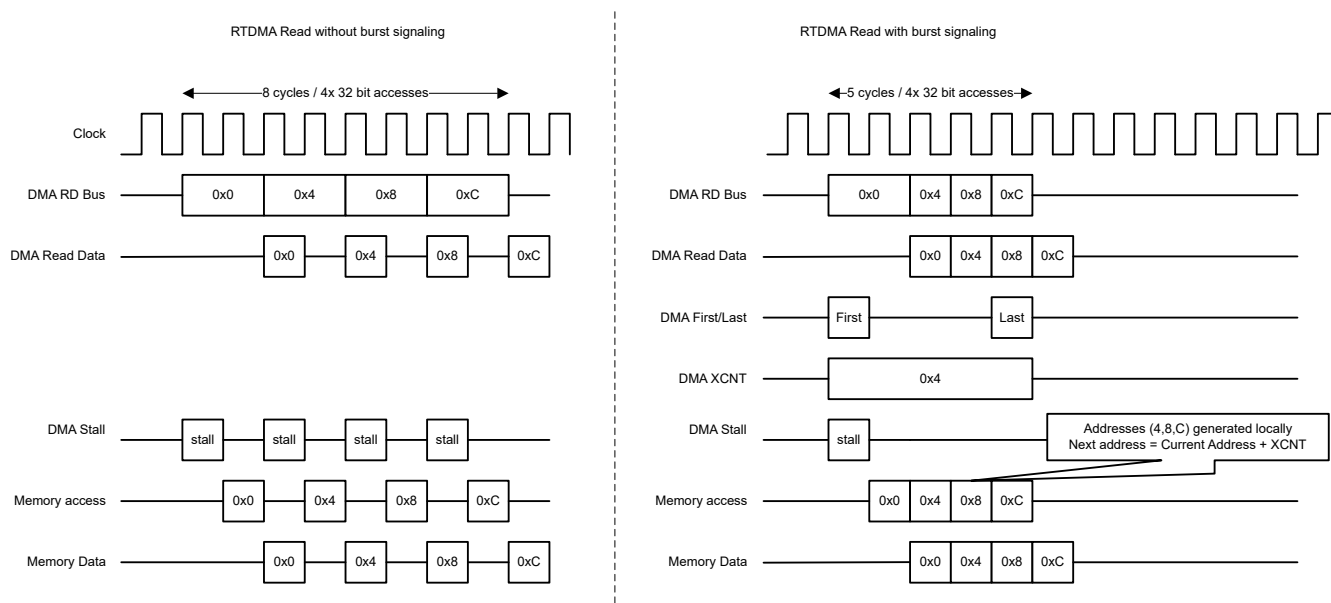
RTDMA Read without burst signaling

8 cycles / 4x 32 bit accesses

Clock

DMA RD Bus 0x0 0x4 0x8 0xC

DMA Read Data 0x0 0x4 0x8 0xC

DMA Stall stall stall stall stall

Memory access 0x0 0x4 0x8 0xC

Memory Data 0x0 0x4 0x8 0xC

RTDMA Read with burst signaling

5 cycles / 4x 32 bit accesses

DMA RD Bus 0x0 0x4 0x8 0xC

DMA Read Data 0x0 0x4 0x8 0xC

DMA First/Last First Last

DMA XCNT 0x4

DMA Stall stall

Addresses (4,8,C) generated locally
Next address = Current Address + XCNT

Memory access 0x0 0x4 0x8 0xC

Memory Data 0x0 0x4 0x8 0xC